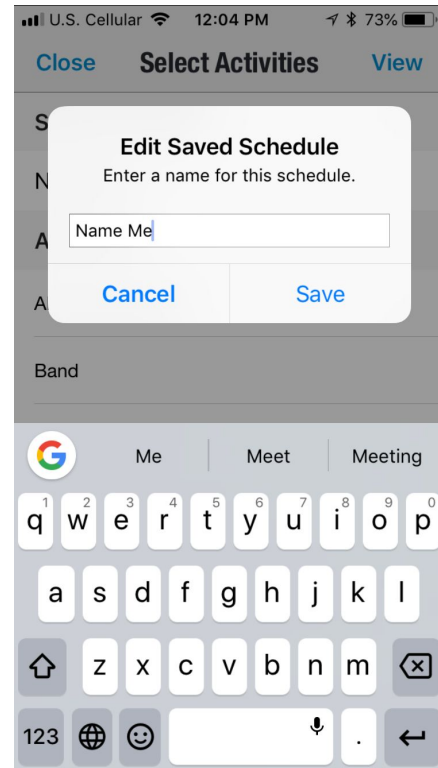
U.S. Cellular 12:04 PM 73%

Close Select Activities View

S

N

A

A

Edit Saved Schedule

Enter a name for this schedule.

Name Me

Cancel Save

Band

Me Meet Meeting

1 2 3 4 5 6 7 8 9 0

q w e r t y u i o p

a s d f g h j k l

z x c v b n m

123 .